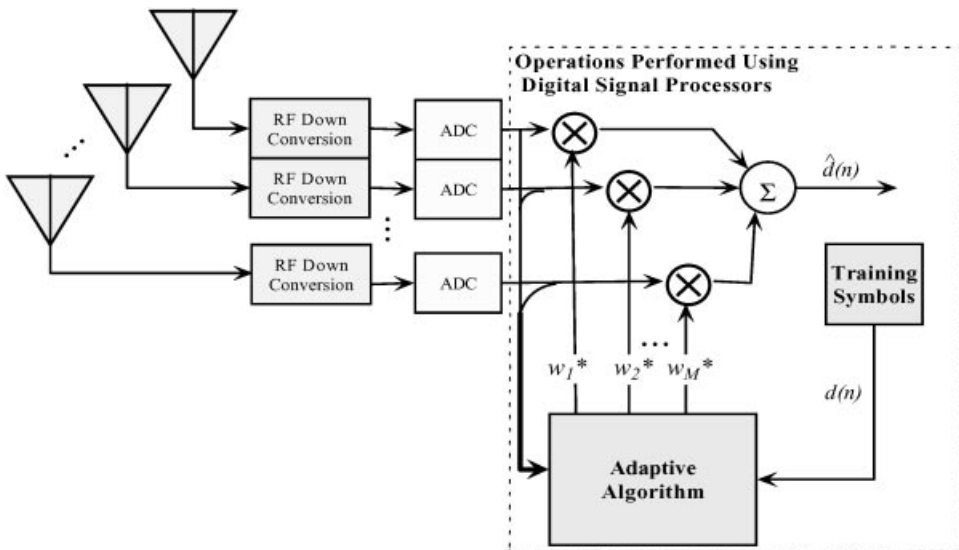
Operations Performed Using Digital Signal Processors

RF Down Conversion

RF Down Conversion

RF Down Conversion

ADC

ADC

ADC

$\Sigma$

$\hat{d}(n)$

Training Symbols

$w_1^*$

$w_2^*$

$w_M^*$

$d(n)$

Adaptive Algorithm